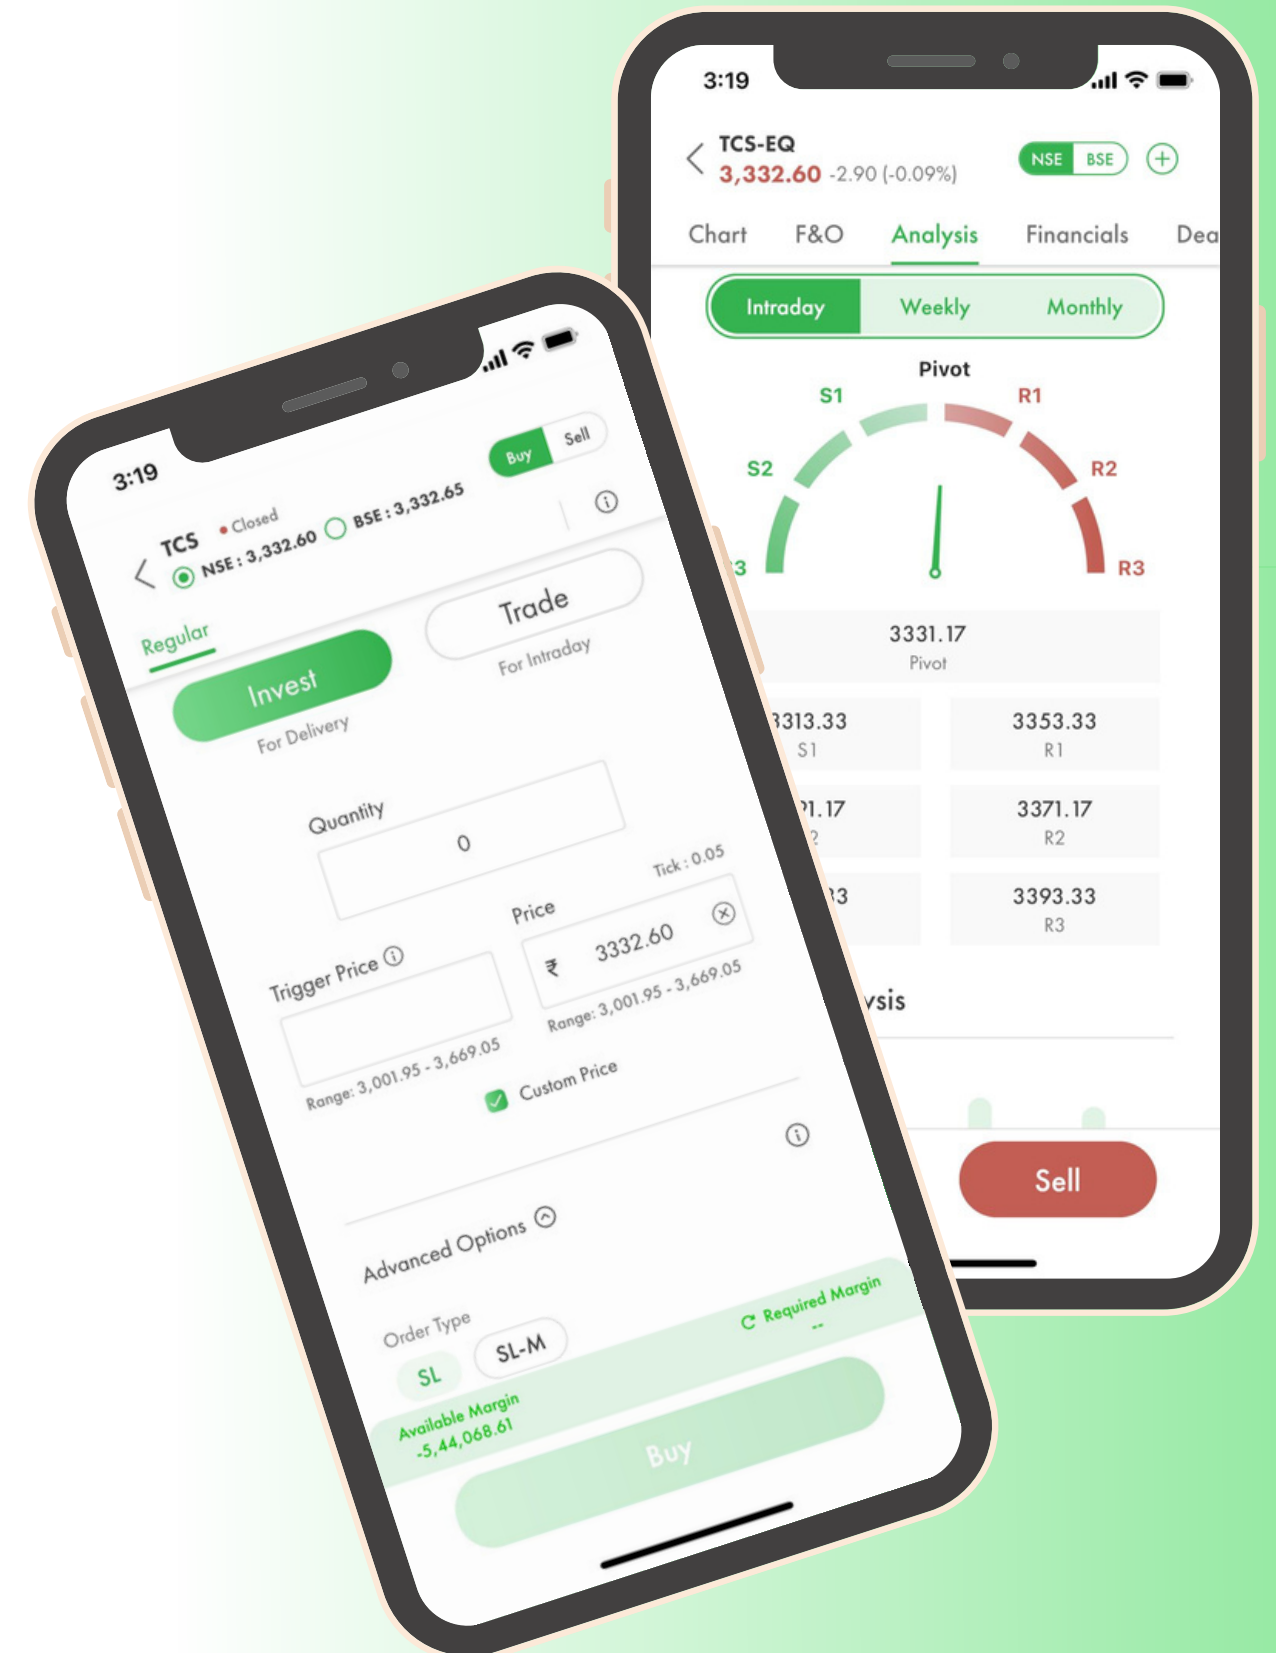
3:19

TCS-EQ
3,332.60 -2.90 (-0.09%)
NSE BSE

Chart F&O Analysis Financials Dea

Intraday Weekly Monthly

Pivot
S1 R1
S2 R2
3 R3

3331.17
Pivot

3313.33
S1

3353.33
R1

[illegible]1.17
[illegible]2

3371.17
R2

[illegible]3

3393.33
R3

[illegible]ysis

Sell

3:19

Buy Sell

TCS • Closed
NSE : 3,332.60 BSE : 3,332.65

Regular

Invest
For Delivery

Trade
For Intraday

Quantity
0

Tick : 0.05
Price
₹ 3332.60
Range: 3,001.95 - 3,669.05

Trigger Price
Range: 3,001.95 - 3,669.05

Custom Price

Advanced Options

Order Type
SL SL-M

Required Margin
--

Available Margin
-5,44,068.61

Buy